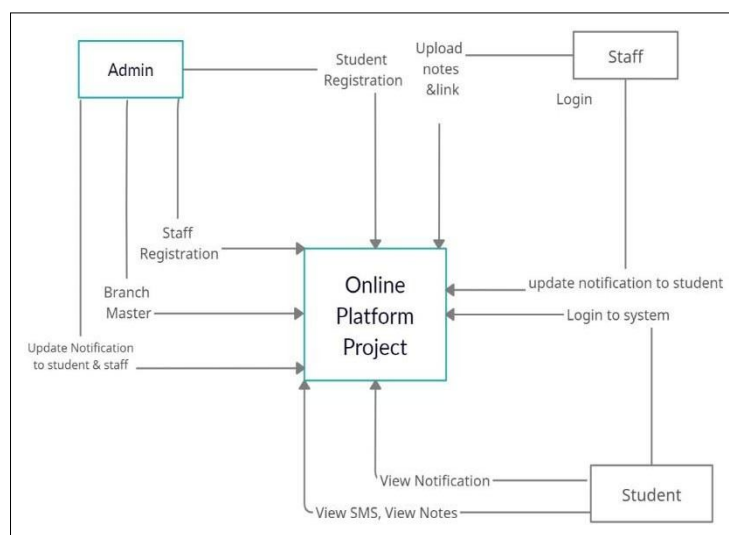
Admin

Student Registration

Upload notes &link

Staff

Login

Staff Registration

Online Platform Project

Branch Master

update notification to student

Login to system

Update Notification to student & staff

View Notification

Student

View SMS, View Notes